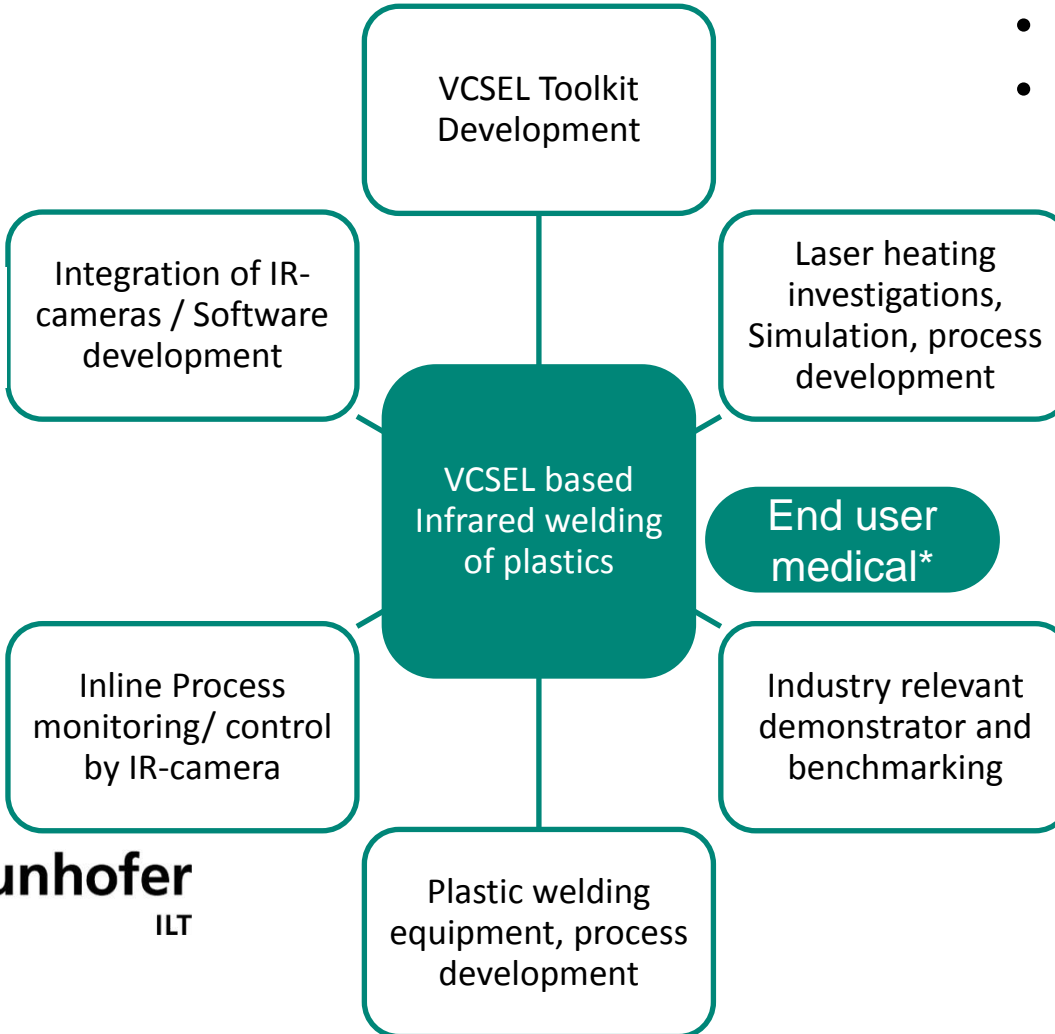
VCSEL Toolkit Development

Integration of IR-cameras / Software development

Laser heating investigations, Simulation, process development

VCSEL based Infrared welding of plastics

End user medical*

Inline Process monitoring/ control by IR-camera

Industry relevant demonstrator and benchmarking

unhofer
ILT

Plastic welding equipment, process development